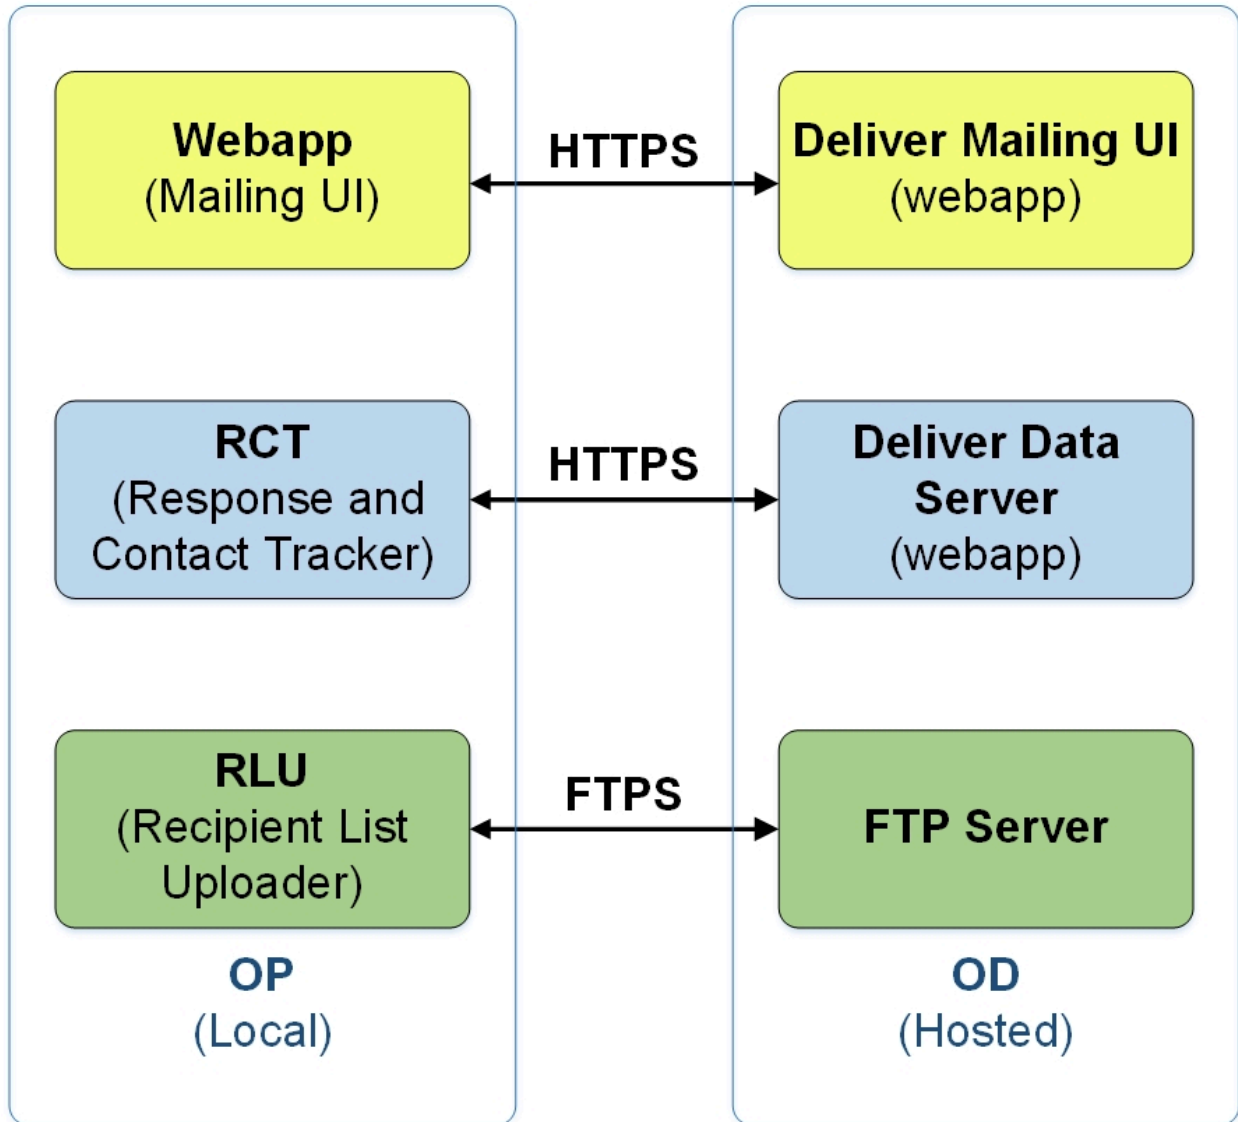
Webapp
(Mailing UI)

HTTPS

Deliver Mailing UI
(webapp)

RCT
(Response and Contact Tracker)

HTTPS

Deliver Data Server
(webapp)

RLU
(Recipient List Uploader)

FTPS

FTP Server

OP
(Local)

OD
(Hosted)